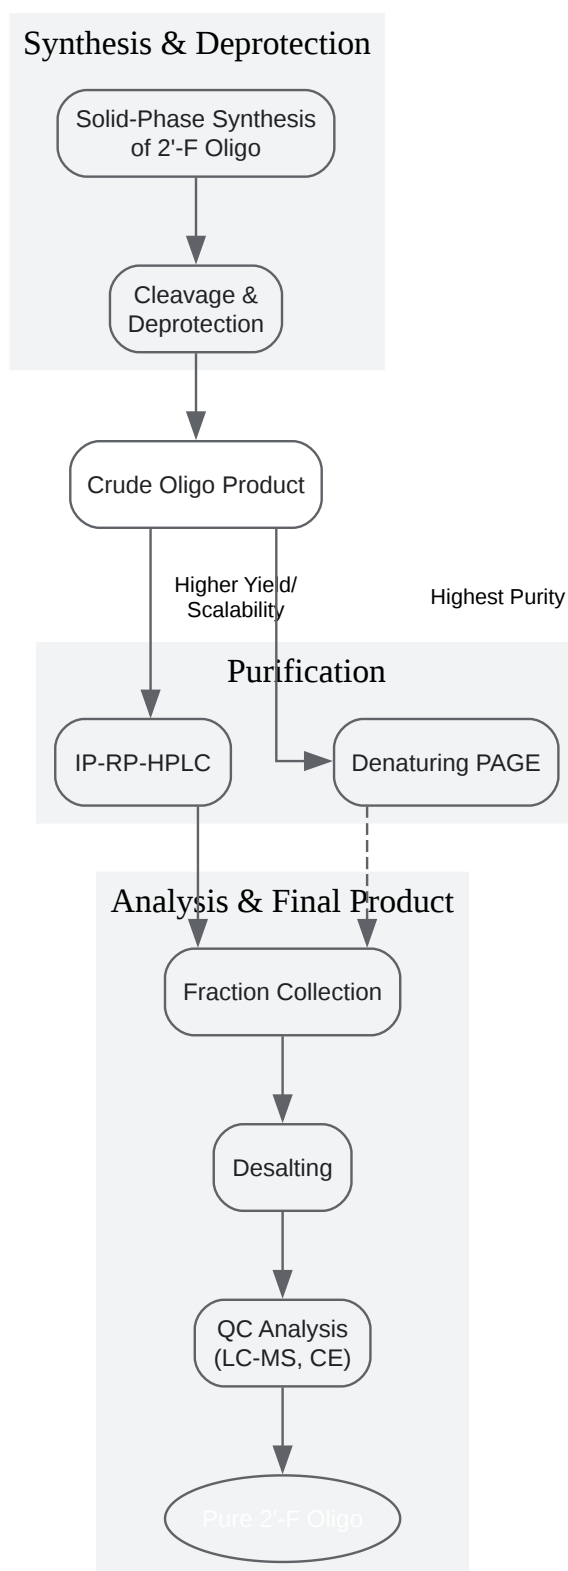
Synthesis & Deprotection

Solid-Phase Synthesis of 2'-F Oligo

Cleavage & Deprotection

Crude Oligo Product

Higher Yield/ Scalability

Highest Purity

Purification

IP-RP-HPLC

Denaturing PAGE

Analysis & Final Product

Fraction Collection

Desalting

QC Analysis (LC-MS, CE)

Pure 2'-F Oligo